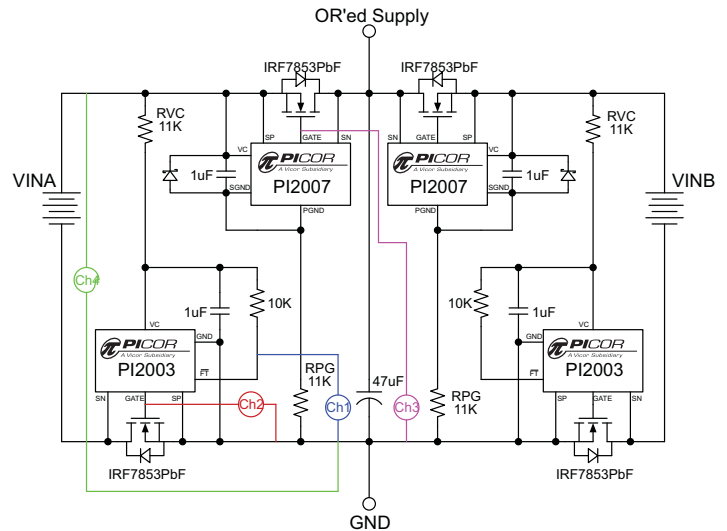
OR'ed Supply

IRF7853PbF

IRF7853PbF

RVC 11K

SP GATE SN

SN GATE SP

RVC 11K

VC

VC

1uF

SGND

PICOR A Vicor Subsidiary PI2007

PICOR A Vicor Subsidiary PI2007

SGND

1uF

VINA

PGND

PGND

VINB

Ch4

1uF

10K

10K

1uF

VC

GND

GND

VC

PICOR A Vicor Subsidiary PI2003

$\overline{FT}$

RPG 11K

47uF

RPG 11K

$\overline{FT}$

PICOR A Vicor Subsidiary PI2003

SN GATE SP

Ch2

Ch1

Ch3

SP GATE SN

IRF7853PbF

IRF7853PbF

GND